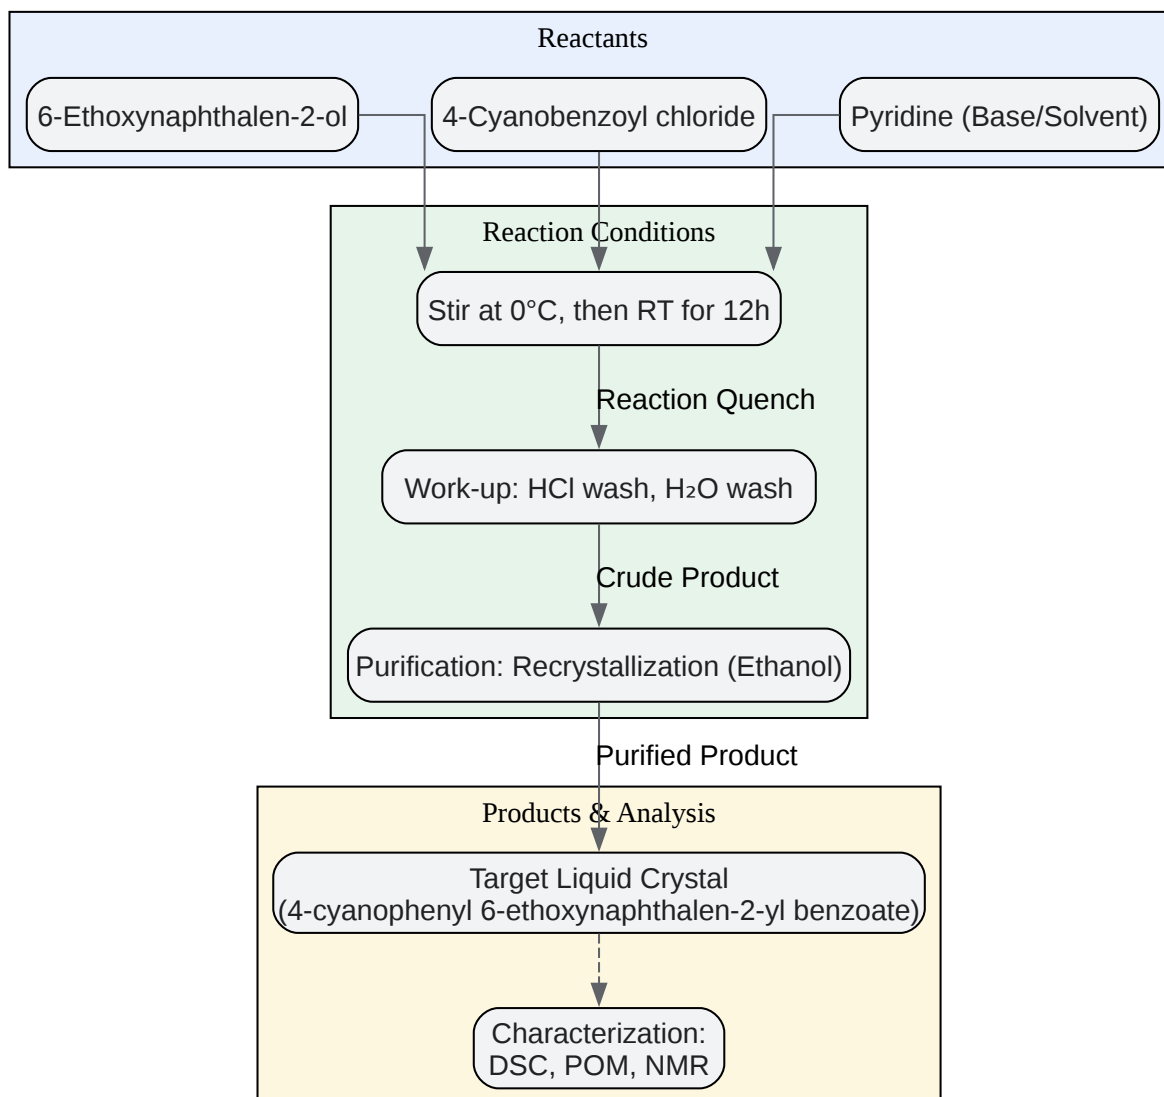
Reactants

6-Ethoxynaphthalen-2-ol

4-Cyanobenzoyl chloride

Pyridine (Base/Solvent)

Reaction Conditions

Stir at 0°C, then RT for 12h

Reaction Quench

Work-up: HCl wash, $H_2O$ wash

Crude Product

Purification: Recrystallization (Ethanol)

Purified Product

Products & Analysis

Target Liquid Crystal (4-cyanophenyl 6-ethoxynaphthalen-2-yl benzoate)

Characterization: DSC, POM, NMR